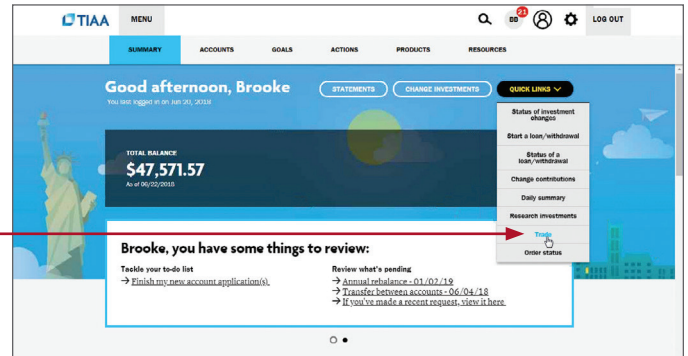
TIAA MENU

BD 21

LOG OUT

SUMMARY ACCOUNTS GOALS ACTIONS PRODUCTS RESOURCES

Good afternoon, Brooke

You last logged in on Jun 20, 2018

STATEMENTS CHANGE INVESTMENTS QUICK LINKS

Status of investment changes

Start a loan/withdrawal

Status of a loan/withdrawal

Change contributions

Daily summary

Research investments

Trade

Order status

TOTAL BALANCE

$47,571.57

As of 06/22/2018

Brooke, you have some things to review:

Tackle your to-do list

→ Finish my new account application(s)

Review what's pending

→ Annual rebalance - 01/02/19

→ Transfer between accounts - 06/04/18

→ If you've made a recent request, view it here